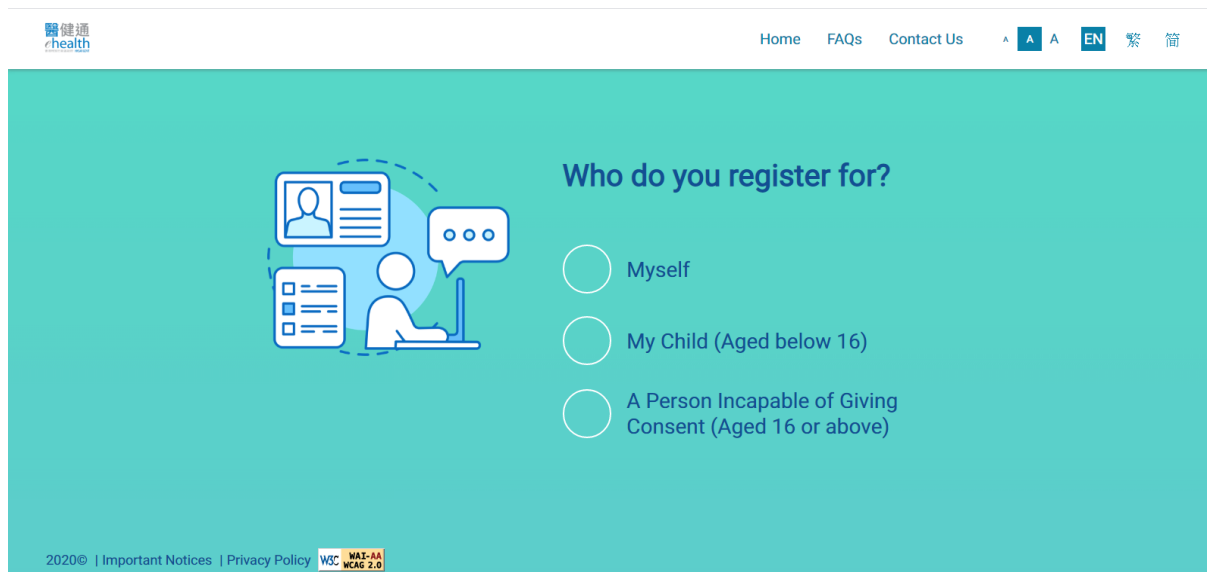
醫健通 ehealth

Home FAQs Contact Us A A A EN 繁 简

Who do you register for?

Myself

My Child (Aged below 16)

A Person Incapable of Giving Consent (Aged 16 or above)

2020© | Important Notices | Privacy Policy W3C WAI-AA WCAG 2.0